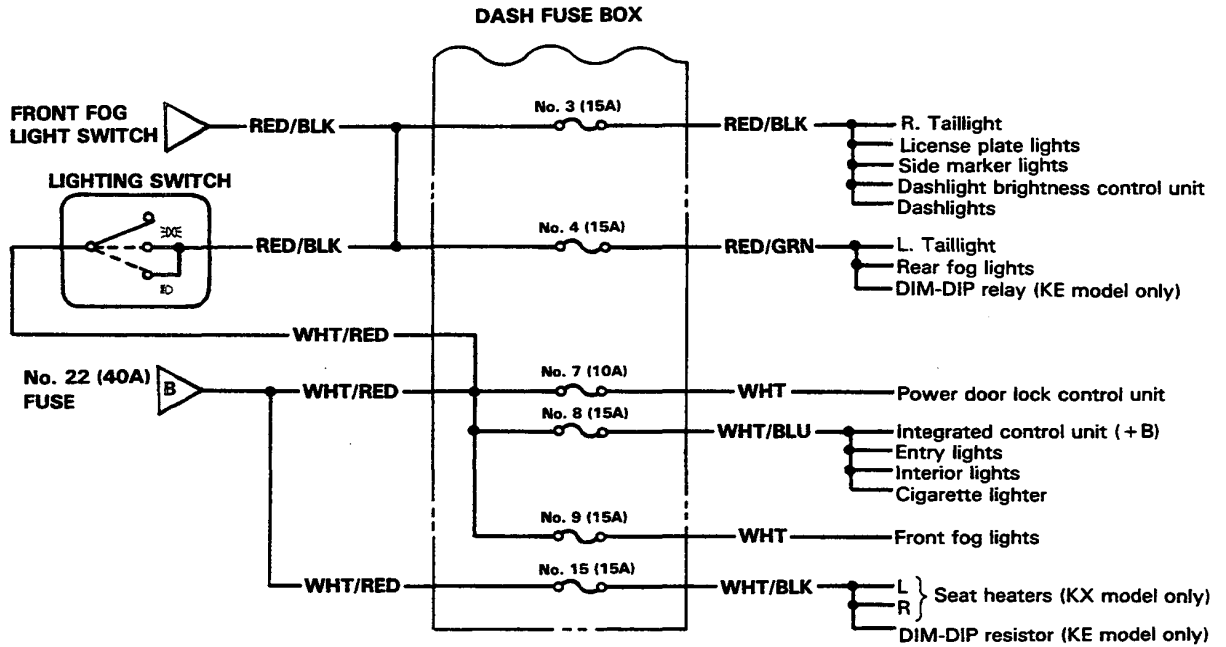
DASH FUSE BOX

FRONT FOG LIGHT SWITCH

RED/BLK

No. 3 (15A)

RED/BLK

R. Taillight
License plate lights
Side marker lights
Dashlight brightness control unit
Dashlights

LIGHTING SWITCH

RED/BLK

No. 4 (15A)

RED/GRN

L. Taillight
Rear fog lights
DIM-DIP relay (KE model only)

WHT/RED

No. 22 (40A) FUSE

B

WHT/RED

No. 7 (10A)

WHT

Power door lock control unit

No. 8 (15A)

WHT/BLU

Integrated control unit (+B)
Entry lights
Interior lights
Cigarette lighter

No. 9 (15A)

WHT

Front fog lights

WHT/RED

No. 15 (15A)

WHT/BLK

L
R
Seat heaters (KX model only)
DIM-DIP resistor (KE model only)